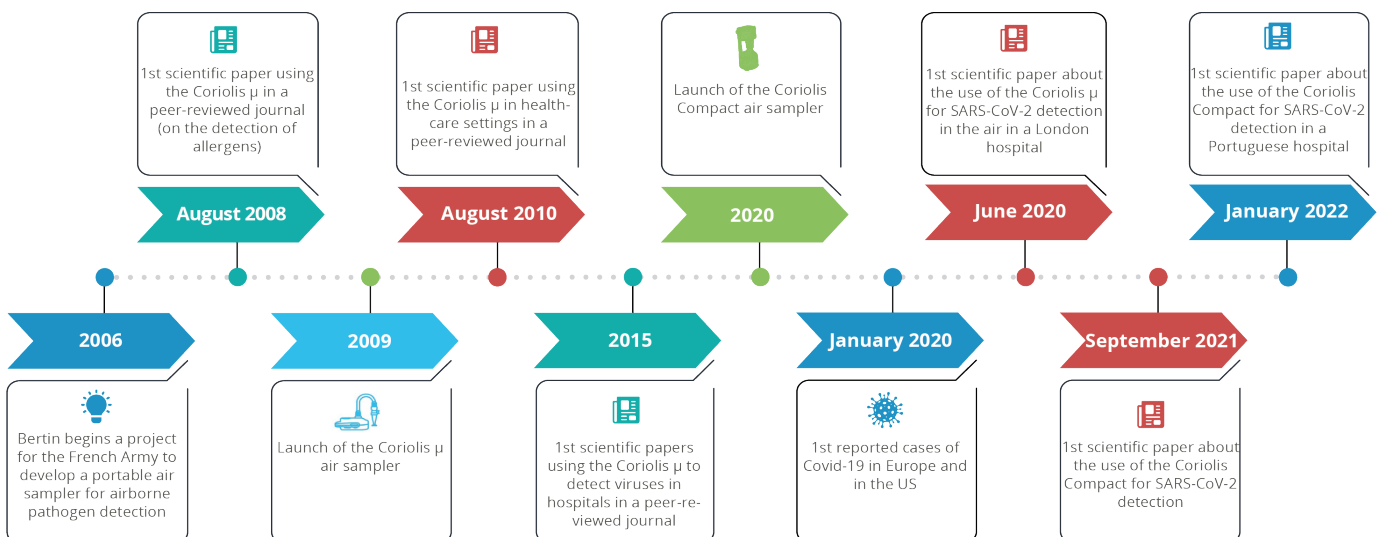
August 2008

1st scientific paper using the Coriolis µ in a peer-reviewed journal (on the detection of allergens)

August 2010

1st scientific paper using the Coriolis µ in healthcare settings in a peer-reviewed journal

2020

Launch of the Coriolis Compact air sampler

June 2020

1st scientific paper about the use of the Coriolis µ for SARS-CoV-2 detection in the air in a London hospital

January 2022

1st scientific paper about the use of the Coriolis Compact for SARS-CoV-2 detection in a Portuguese hospital

2006

Bertin begins a project for the French Army to develop a portable air sampler for airborne pathogen detection

2009

Launch of the Coriolis µ air sampler

2015

1st scientific papers using the Coriolis µ to detect viruses in hospitals in a peer-reviewed journal

January 2020

1st reported cases of Covid-19 in Europe and in the US

September 2021

1st scientific paper about the use of the Coriolis Compact for SARS-CoV-2 detection